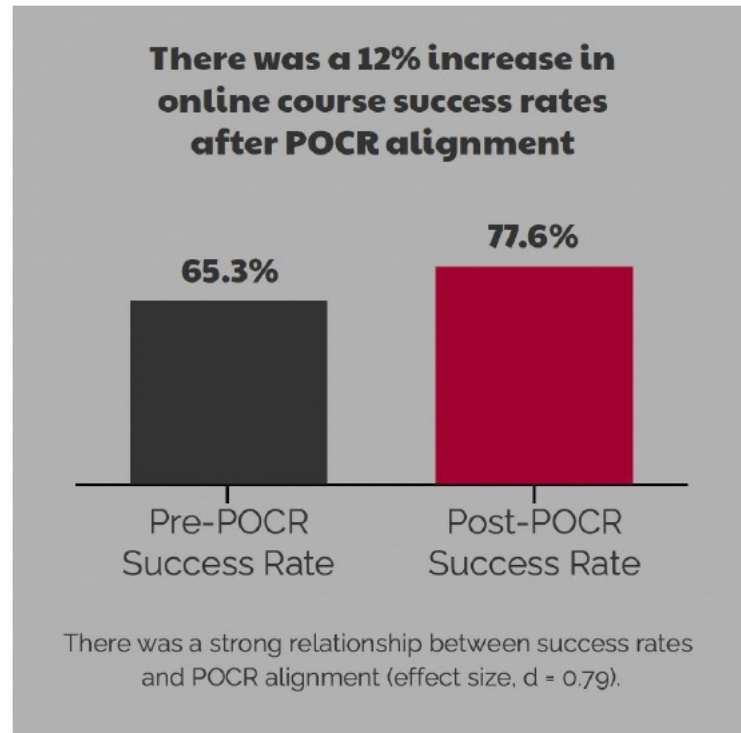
There was a 12% increase in online course success rates after POCR alignment

65.3%

77.6%

Pre-POCR Success Rate

Post-POCR Success Rate

There was a strong relationship between success rates and POCR alignment (effect size, d = 0.79).